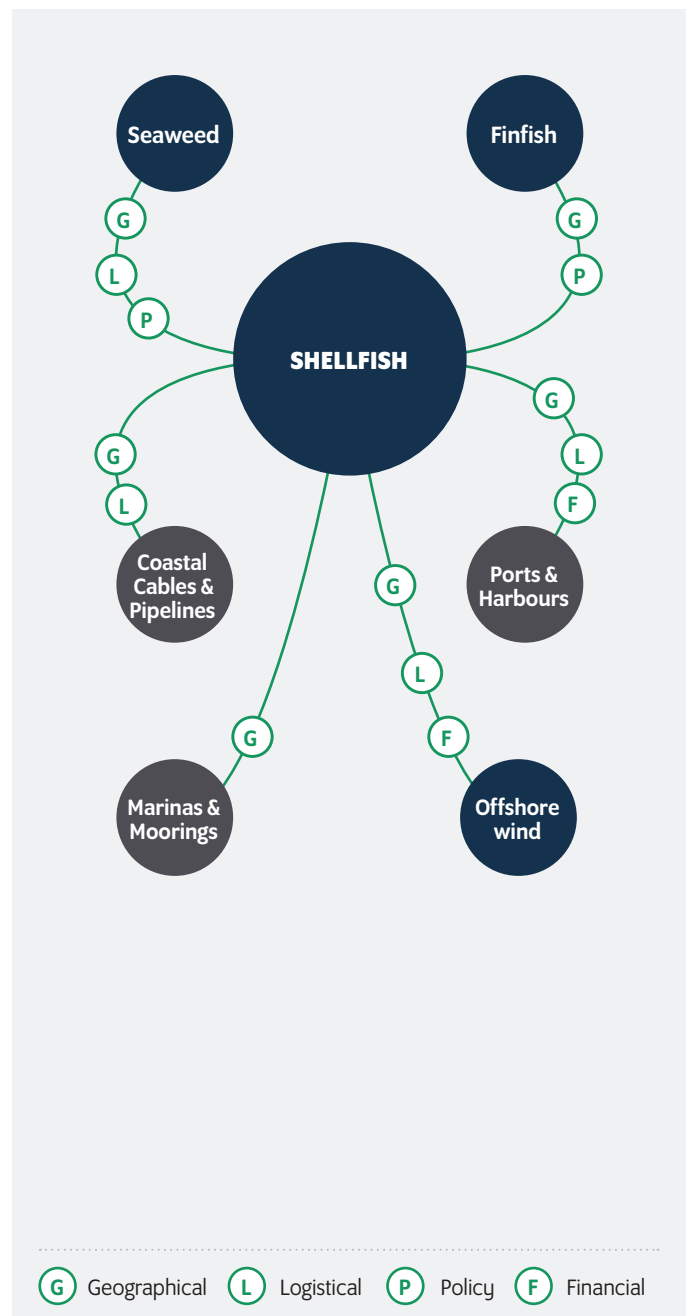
Seaweed

Finfish

G

L

P

G

P

SHELLFISH

G

L

G

L

F

Coastal Cables & Pipelines

Ports & Harbours

G

L

F

G

Marinas & Moorings

Offshore wind

G Geographical L Logistical P Policy F Financial